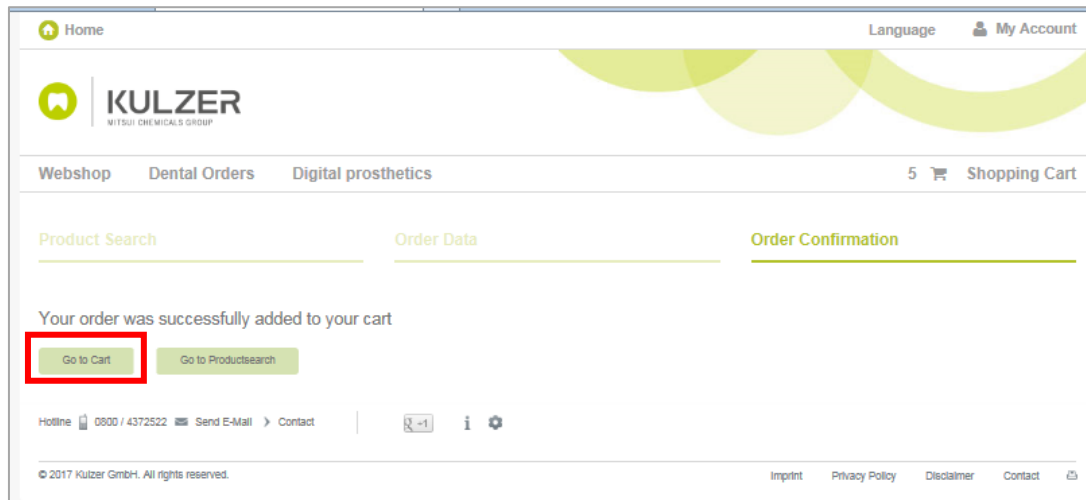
Home

Language My Account

KULZER
MITSUI CHEMICALS GROUP

Webshop Dental Orders Digital prosthetics

5 Shopping Cart

Product Search

Order Data

Order Confirmation

Your order was successfully added to your cart

Go to Cart

Go to Productsearch

Hotline 0800 / 4372522 Send E-Mail Contact

+1

i

© 2017 Kulzer GmbH. All rights reserved.

Imprint Privacy Policy Disclaimer Contact